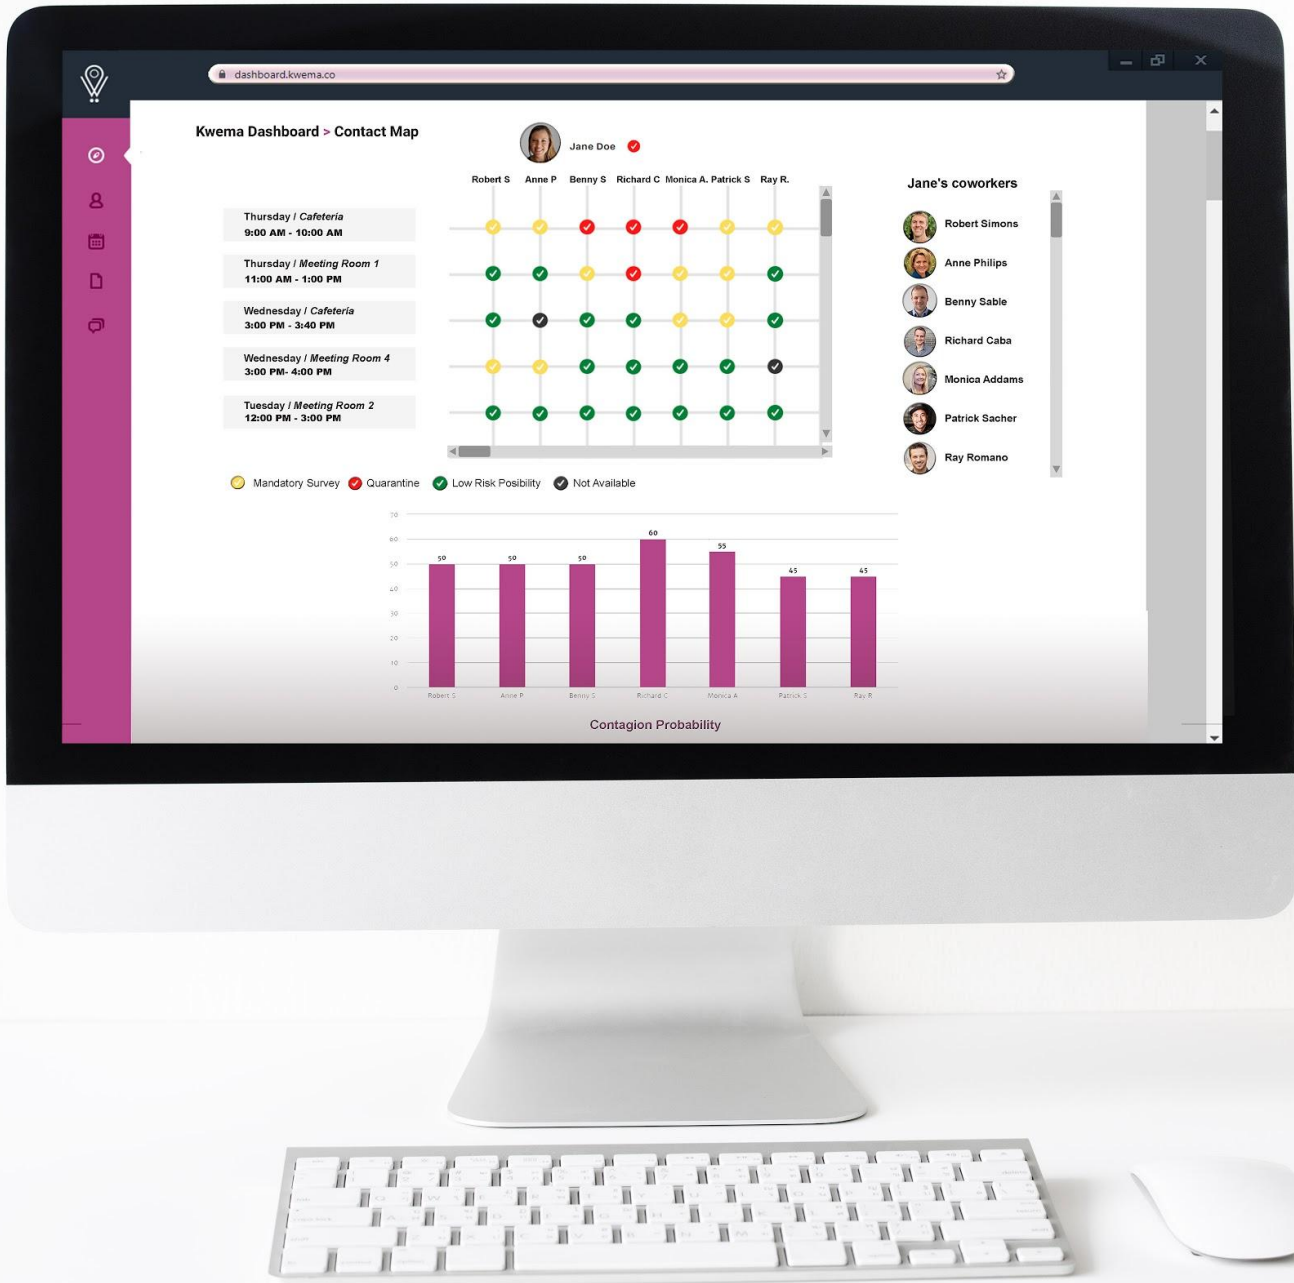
dashboard.kwema.co

Kwema Dashboard > Contact Map

Jane Doe

Robert S Anne P Benny S Richard C Monica A. Patrick S Ray R.

Thursday / Cafeteria
9:00 AM - 10:00 AM

Thursday / Meeting Room 1
11:00 AM - 1:00 PM

Wednesday / Cafeteria
3:00 PM - 3:40 PM

Wednesday / Meeting Room 4
3:00 PM- 4:00 PM

Tuesday / Meeting Room 2
12:00 PM - 3:00 PM

Jane's coworkers

Robert Simons
Anne Philips
Benny Sable
Richard Caba
Monica Addams
Patrick Sacher
Ray Romano

Mandatory Survey Quarantine Low Risk Posibility Not Available

70
60
50
40
30
20
10
0

50 50 50 60 55 45 45

Robert S Anne P Benny S Richard C Monica A Patrick S Ray R

Contagion Probability